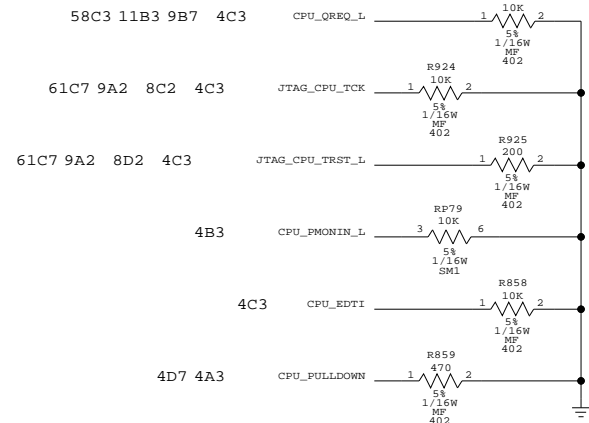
58C3 11B3 9B7 4C3 CPU_QREQ_L 1 10K 2 5% 1/16W MF 402

R924
61C7 9A2 8C2 4C3 JTAG_CPU_TCK 1 10K 2 5% 1/16W MF 402

R925
61C7 9A2 8D2 4C3 JTAG_CPU_TRST_L 1 200 2 5% 1/16W MF 402

RP79
4B3 CPU_PMONIN_L 3 10K 6 5% 1/16W SM1

R858
4C3 CPU_EDTI 1 10K 2 5% 1/16W MF 402

R859
4D7 4A3 CPU_PULLDOWN 1 470 2 5% 1/16W MF 402